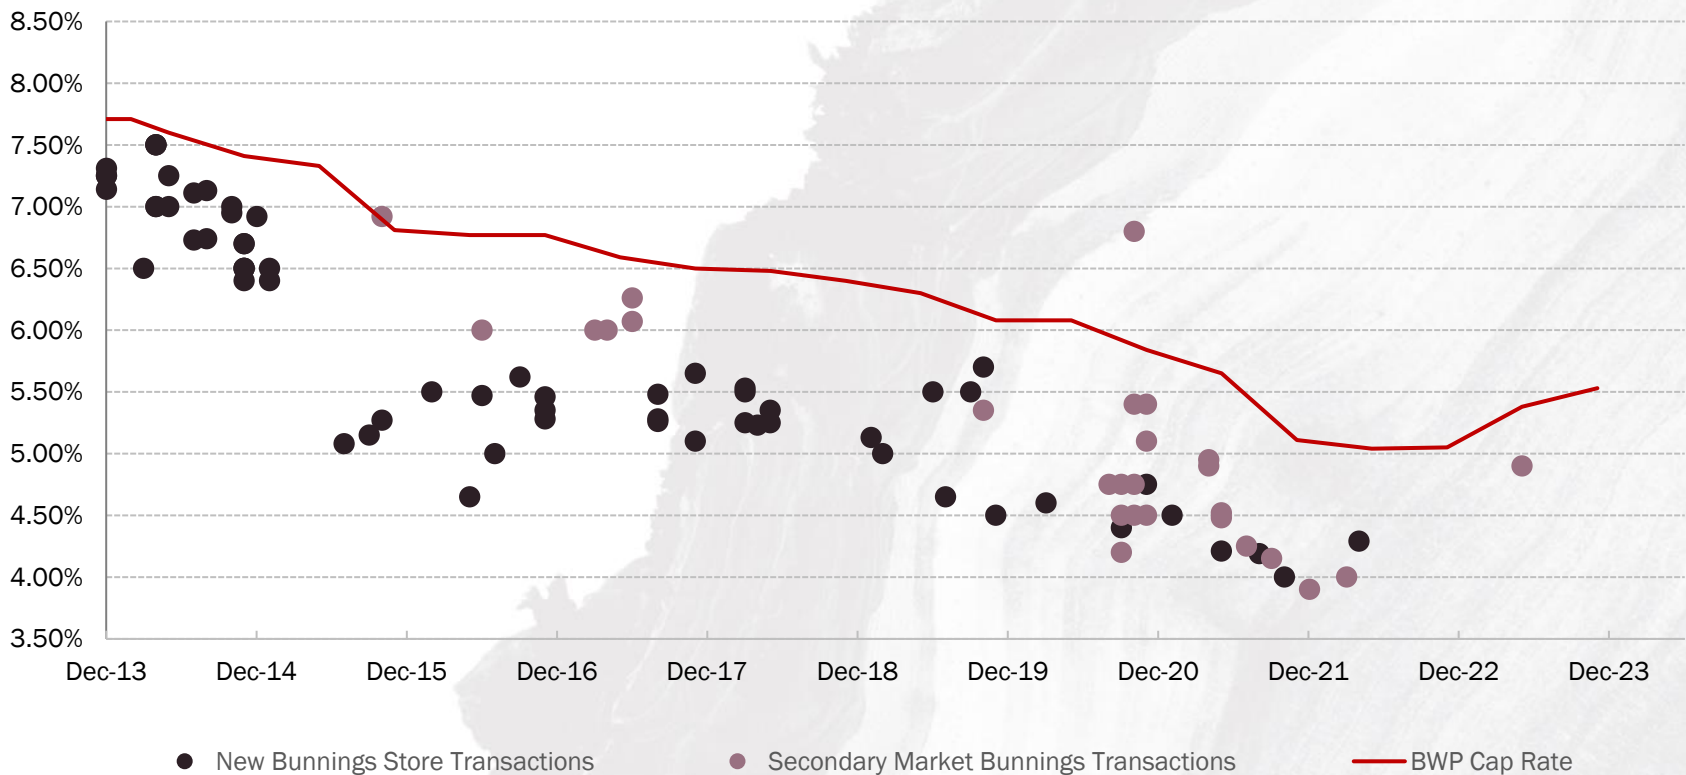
8.50%
8.00%
7.50%
7.00%
6.50%
6.00%
5.50%
5.00%
4.50%
4.00%
3.50%

Dec-13 Dec-14 Dec-15 Dec-16 Dec-17 Dec-18 Dec-19 Dec-20 Dec-21 Dec-22 Dec-23

New Bunnings Store Transactions
Secondary Market Bunnings Transactions
BWP Cap Rate